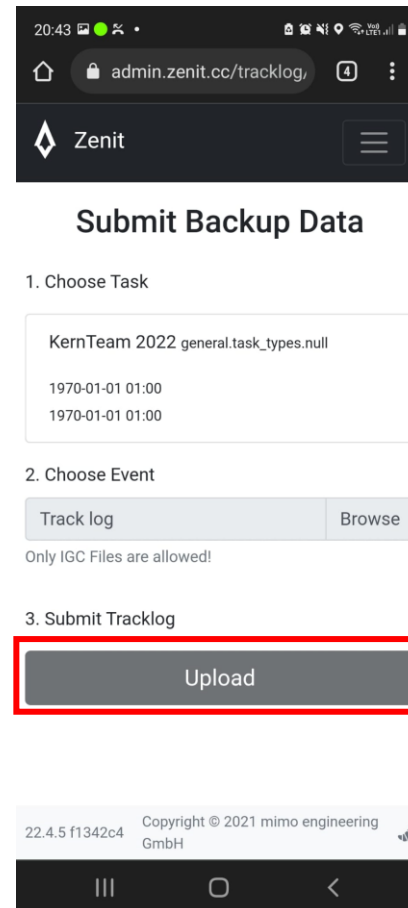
20:43

admin.zenit.cc/tracklog/

4

Zenit

Submit Backup Data

1. Choose Task

KernTeam 2022 general.task_types.null

1970-01-01 01:00
1970-01-01 01:00

2. Choose Event

Track log

Browse

Only IGC Files are allowed!

3. Submit Tracklog

Upload

22.4.5 f1342c4

Copyright © 2021 mimo engineering GmbH